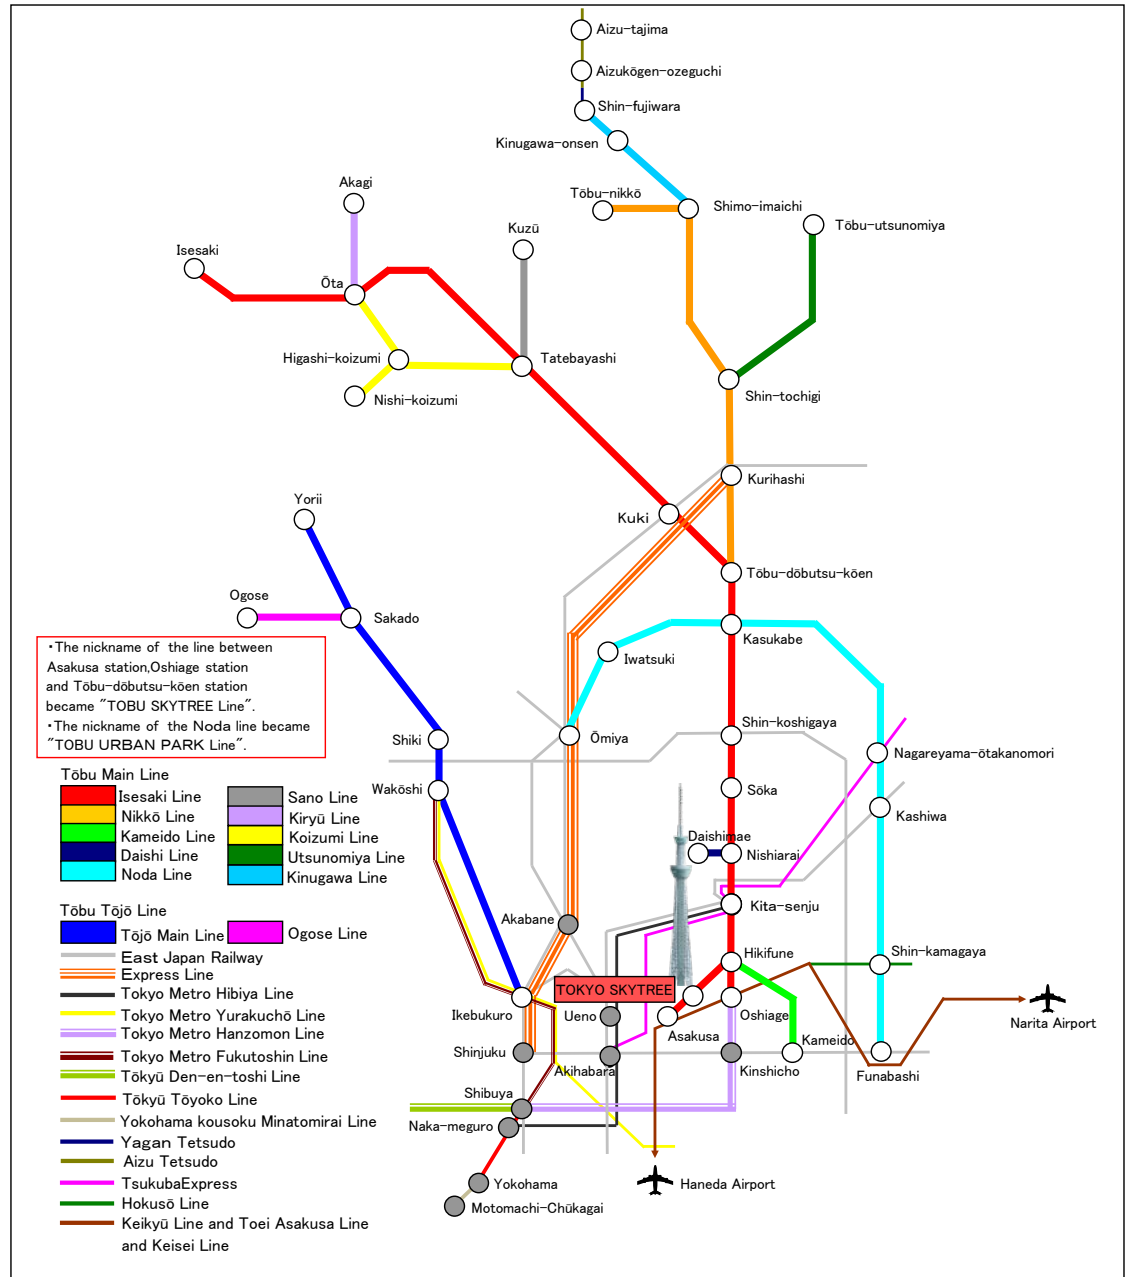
Aizu-tajima
Aizukōgen-ozeguchi
Shin-fujiwara
Kinugawa-onsen
Tōbu-nikkō
Shimo-imaichi
Tōbu-utsunomiya
Akagi
Isesaki
Kuzū
Ōta
Higashi-koizumi
Tatebayashi
Nishi-koizumi
Shin-tochigi
Kurihashi
Kuki
Tōbu-dōbutsu-kōen
Yorii
Ogose
Sakado
Kasukabe
Iwatsuki

・The nickname of the line between Asakusa station,Oshiage station and Tōbu-dōbutsu-kōen station became "TOBU SKYTREE Line".
・The nickname of the Noda line became "TOBU URBAN PARK Line".

Shiki
Ōmiya
Shin-koshigaya
Nagareyama-ōtakanomori
Wakōshi
Sōka
Kashiwa
Daishimae
Nishiarai
Kita-senju
Akabane
Hikifune
Shin-kamagaya
TOKYO SKYTREE
Ikebukuro
Ueno
Asakusa
Oshiage
Kameido
Narita Airport
Shinjuku
Akihabara
Kinshicho
Funabashi
Shibuya
Naka-meguro
Haneda Airport
Yokohama
Motomachi-Chūkagai

Tōbu Main Line
Isesaki Line
Nikkō Line
Kameido Line
Daishi Line
Noda Line
Sano Line
Kiryū Line
Koizumi Line
Utsunomiya Line
Kinugawa Line
Tōbu Tōjō Line
Tōjō Main Line
Ogose Line
East Japan Railway
Express Line
Tokyo Metro Hibiya Line
Tokyo Metro Yurakuchō Line
Tokyo Metro Hanzomon Line
Tokyo Metro Fukutoshin Line
Tōkyū Den-en-toshi Line
Tōkyū Tōyoko Line
Yokohama kousoku Minatomirai Line
Yagan Tetsudo
Aizu Tetsudo
TsukubaExpress
Hokusō Line
Keikyū Line and Toei Asakusa Line and Keisei Line